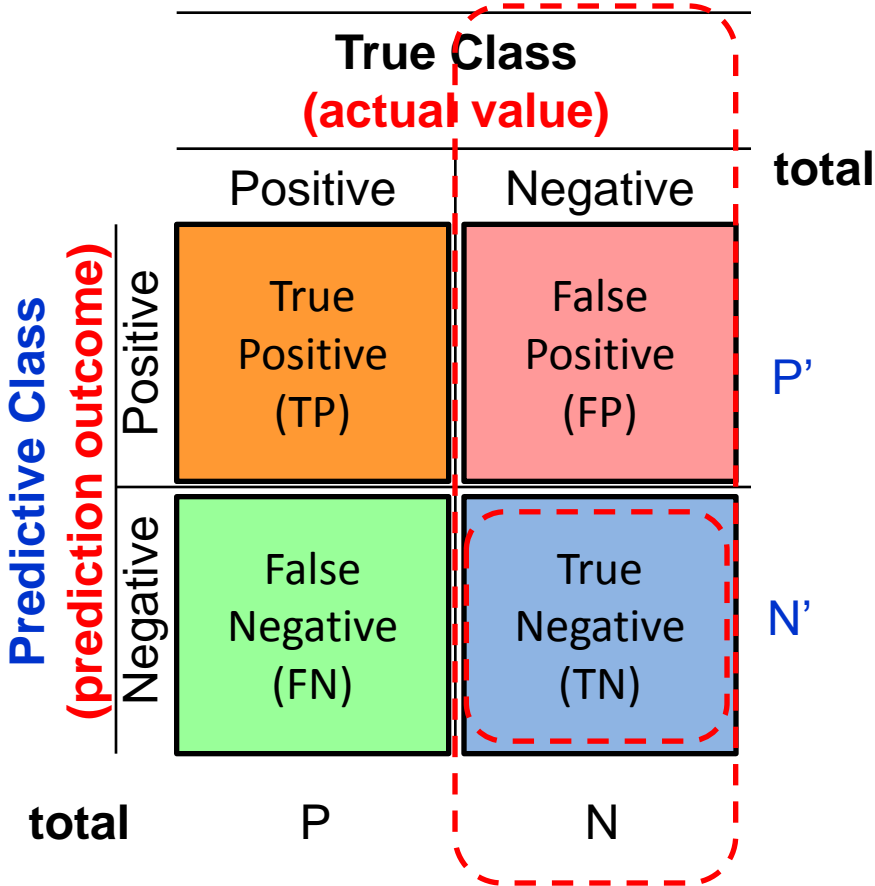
True Class
(actual value)

| | | Positive | Negative | total |
|---|---|---|---|---|
| Predictive Class (prediction outcome) | Positive | True Positive (TP) | False Positive (FP) | P’ |
| | Negative | False Negative (FN) | True Negative (TN) | N’ |
| total | | P | N | |